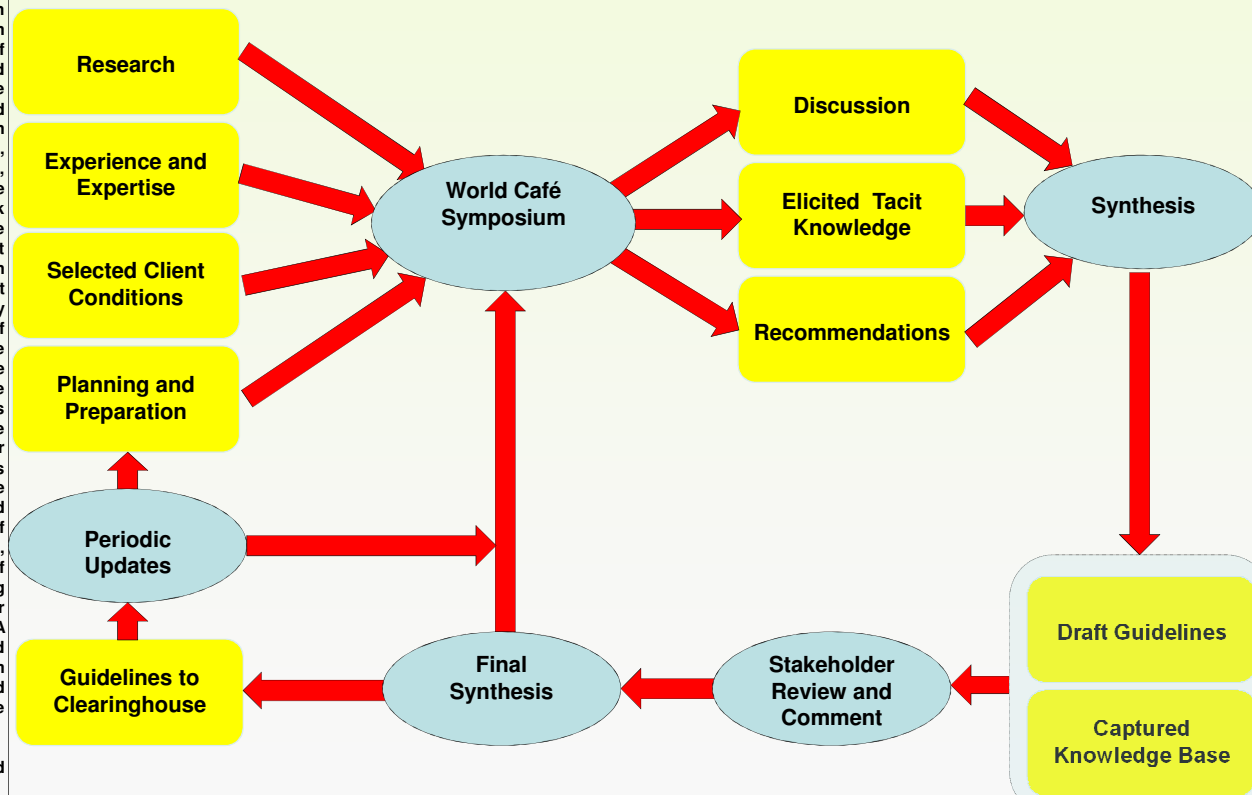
Research

Experience and Expertise

Selected Client Conditions

Planning and Preparation

World Café Symposium

Discussion

Elicited Tacit Knowledge

Recommendations

Synthesis

Periodic Updates

Guidelines to Clearinghouse

Final Synthesis

Stakeholder Review and Comment

Draft Guidelines

Captured Knowledge Base